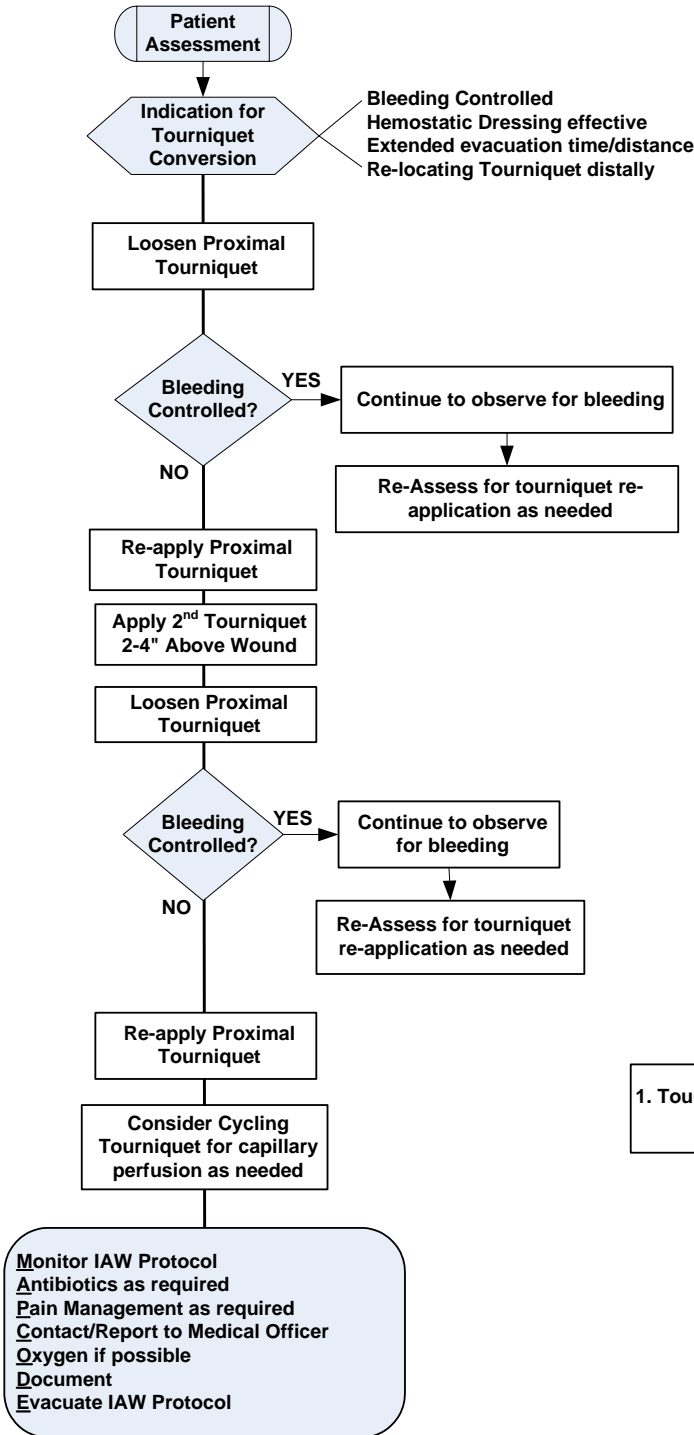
Patient Assessment

Indication for Tourniquet Conversion

Bleeding Controlled
Hemostatic Dressing effective
Extended evacuation time/distance
Re-locating Tourniquet distally

Loosen Proximal Tourniquet

Bleeding Controlled?

YES

Continue to observe for bleeding

Re-Assess for tourniquet re-application as needed

NO

Re-apply Proximal Tourniquet

Apply 2$^{nd}$ Tourniquet 2-4" Above Wound

Loosen Proximal Tourniquet

Bleeding Controlled?

YES

Continue to observe for bleeding

Re-Assess for tourniquet re-application as needed

NO

Re-apply Proximal Tourniquet

Consider Cycling Tourniquet for capillary perfusion as needed

1. Tou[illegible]

Monitor IAW Protocol
Antibiotics as required
Pain Management as required
Contact/Report to Medical Officer
Oxygen if possible
Document
Evacuate IAW Protocol